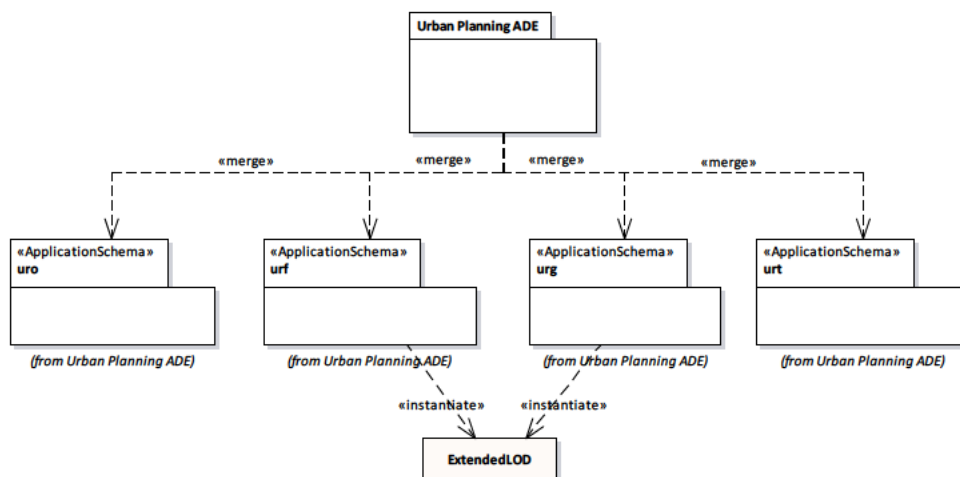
Urban Planning ADE

«merge»
«merge»
«merge»
«merge»

«ApplicationSchema»
uro

(from Urban Planning ADE)

«ApplicationSchema»
urf

(from Urban Planning ADE)

«ApplicationSchema»
urg

(from Urban Planning ADE)

«ApplicationSchema»
urt

(from Urban Planning ADE)

«instantiate»
«instantiate»

ExtendedLOD